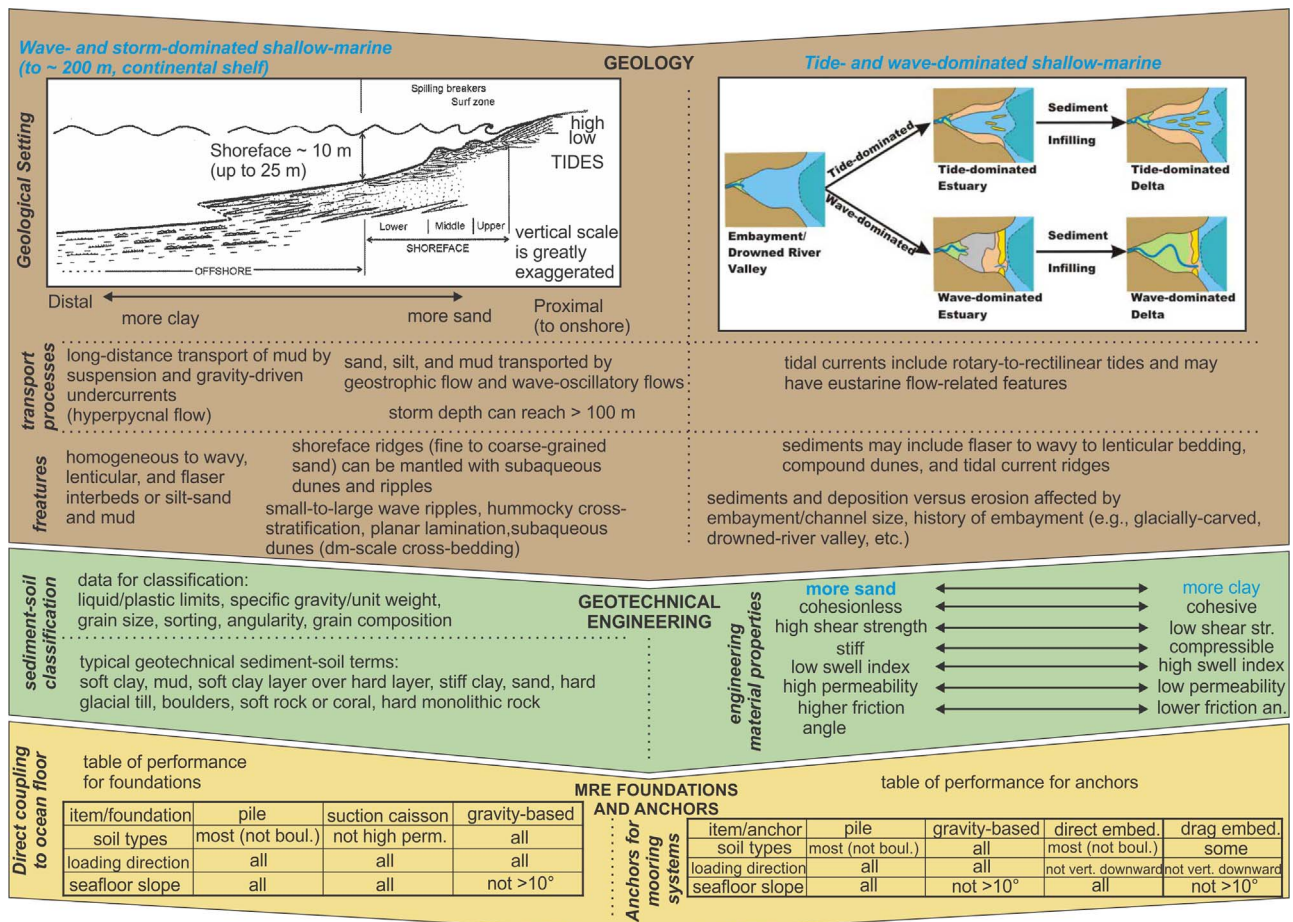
Wave- and storm-dominated shallow-marine (to ~ 200 m, continental shelf)

GEOLOGY

Tide- and wave-dominated shallow-marine

Geological Setting

Spilling breakers
Surf zone

high
low
TIDES

Shoreface ~ 10 m (up to 25 m)

Lower | Middle | Upper
SHOREFACE

vertical scale is greatly exaggerated

OFFSHORE

Distal
more clay
more sand
Proximal (to onshore)

Embayment/ Drowned River Valley

Tide-dominated

Wave-dominated

Tide-dominated Estuary

Sediment Infilling

Tide-dominated Delta

Wave-dominated Estuary

Sediment Infilling

Wave-dominated Delta

transport processes

long-distance transport of mud by suspension and gravity-driven undercurrents (hyperpycnal flow)

sand, silt, and mud transported by geostrophic flow and wave-oscillatory flows

storm depth can reach > 100 m

tidal currents include rotary-to-rectilinear tides and may have eustarine flow-related features

features

homogeneous to wavy, lenticular, and flaser interbeds or silt-sand and mud

shoreface ridges (fine to coarse-grained sand) can be mantled with subaqueous dunes and ripples

small-to-large wave ripples, hummocky cross-stratification, planar lamination,subaqueous dunes (dm-scale cross-bedding)

sediments may include flaser to wavy to lenticular bedding, compound dunes, and tidal current ridges

sediments and deposition versus erosion affected by embayment/channel size, history of embayment (e.g., glacially-carved, drowned-river valley, etc.)

sediment-soil classification

data for classification:
liquid/plastic limits, specific gravity/unit weight, grain size, sorting, angularity, grain composition

typical geotechnical sediment-soil terms:
soft clay, mud, soft clay layer over hard layer, stiff clay, sand, hard glacial till, boulders, soft rock or coral, hard monolithic rock

GEOTECHNICAL ENGINEERING

engineering material properties

| more sand | more clay |
|---|---|
| cohesionless | cohesive |
| high shear strength | low shear str. |
| stiff | compressible |
| low swell index | high swell index |
| high permeability | low permeability |
| higher friction angle | lower friction an. |

Direct coupling to ocean floor

table of performance for foundations

MRE FOUNDATIONS AND ANCHORS

table of performance for anchors

| item/foundation | pile | suction caisson | gravity-based |
|---|---|---|---|
| soil types | most (not boul.) | not high perm. | all |
| loading direction | all | all | all |
| seafloor slope | all | all | not >10° |

Anchors for mooring systems

| item/anchor | pile | gravity-based | direct embed. | drag embed. |
|---|---|---|---|---|
| soil types | most (not boul.) | all | most (not boul.) | some |
| loading direction | all | all | not vert. downward | not vert. downward |
| seafloor slope | all | not >10° | all | not >10° |